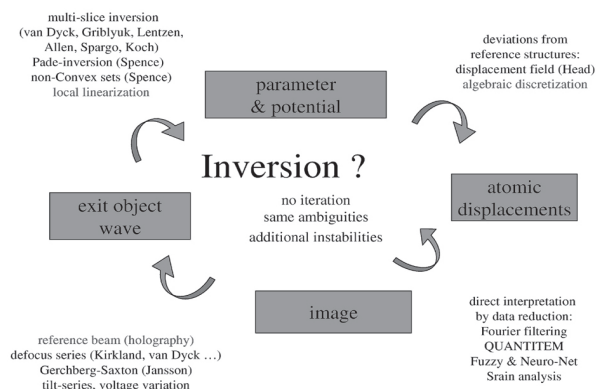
multi-slice inversion
(van Dyck, Griblyuk, Lentzen, Allen, Spargo, Koch)
Pade-inversion (Spence)
non-Convex sets (Spence)
local linearization

parameter & potential

deviations from reference structures:
displacement field (Head)
algebraic discretization

Inversion ?

no iteration
same ambiguities
additional instabilities

exit object wave

atomic displacements

image

direct interpretation by data reduction:
Fourier filtering
QUANTITEM
Fuzzy & Neuro-Net
Srain analysis

reference beam (holography)
defocus series (Kirkland, van Dyck ...)
Gerchberg-Saxton (Jansson)
tilt-series, voltage variation